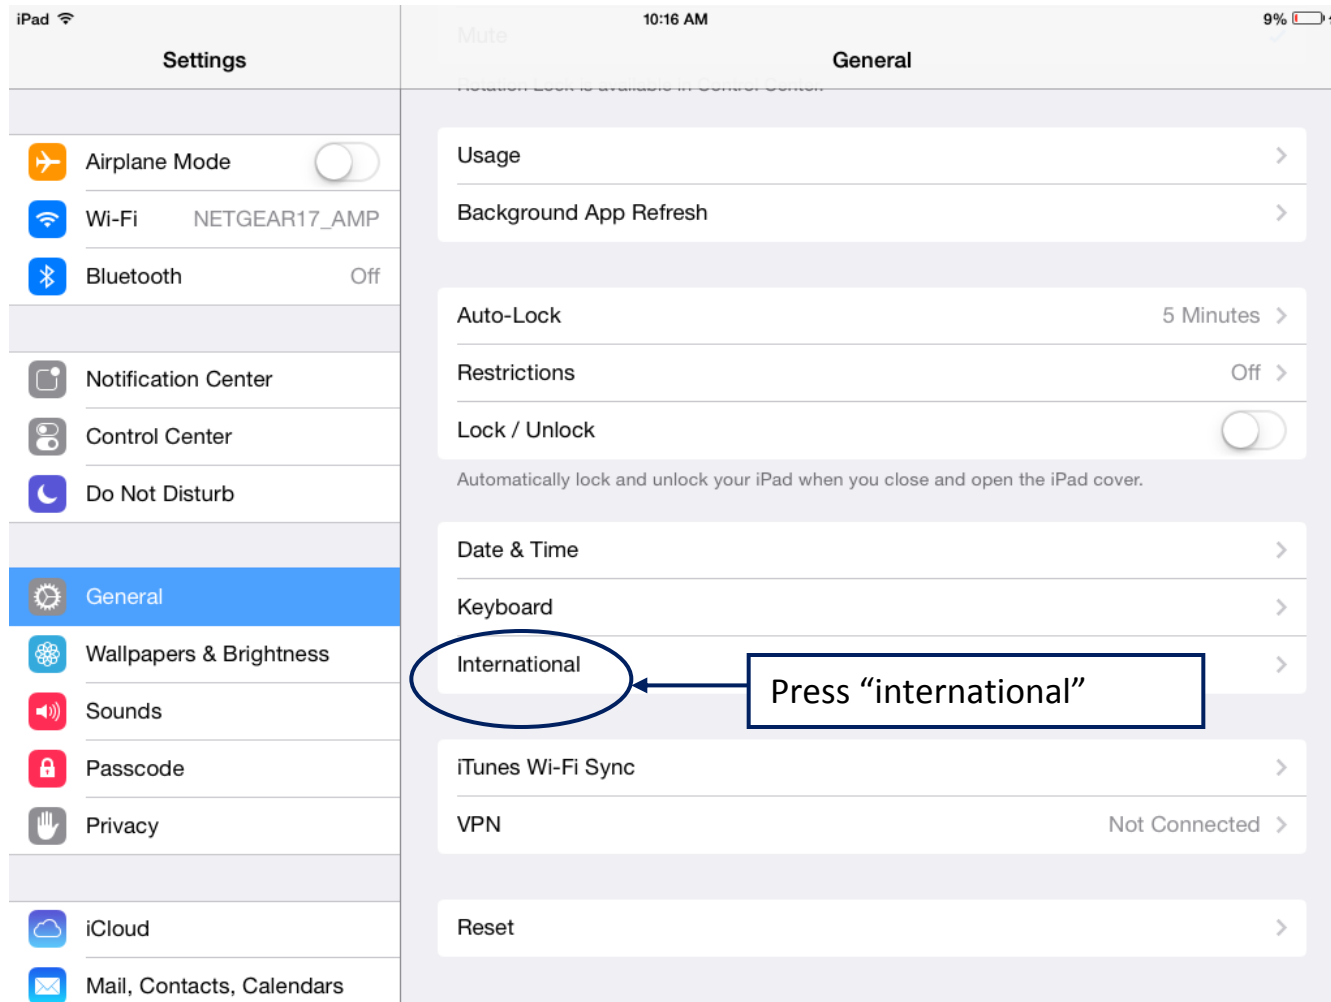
iPad
10:16 AM
9%

Settings

Airplane Mode
Wi-Fi NETGEAR17_AMP
Bluetooth Off

Notification Center
Control Center
Do Not Disturb

General
Wallpapers & Brightness
Sounds
Passcode
Privacy

iCloud
Mail, Contacts, Calendars

General

Mute
Rotation Lock is available in Control Center.

Usage
Background App Refresh

Auto-Lock 5 Minutes
Restrictions Off
Lock / Unlock
Automatically lock and unlock your iPad when you close and open the iPad cover.

Date & Time
Keyboard
International

Press “international”

iTunes Wi-Fi Sync
VPN Not Connected

Reset